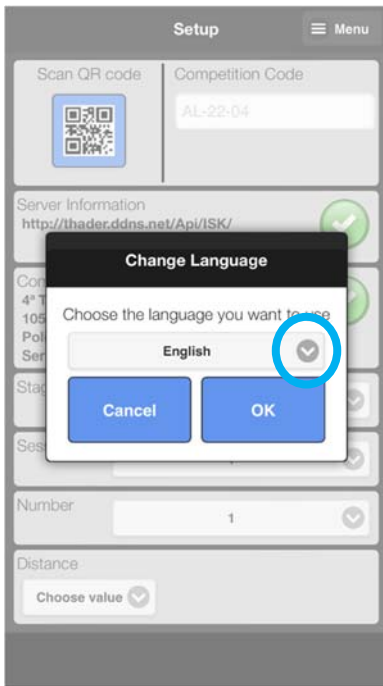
Setup

Menu

Scan QR code

Competition Code

AL-22-04

Server Information
http://thader.ddns.net/Api/ISK/

Co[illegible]
4° T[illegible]
105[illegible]
Pol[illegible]
Ser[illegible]

Stag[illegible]

Ses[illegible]

Change Language

Choose the language you want to use

English

Cancel

OK

Number

1

Distance

Choose value